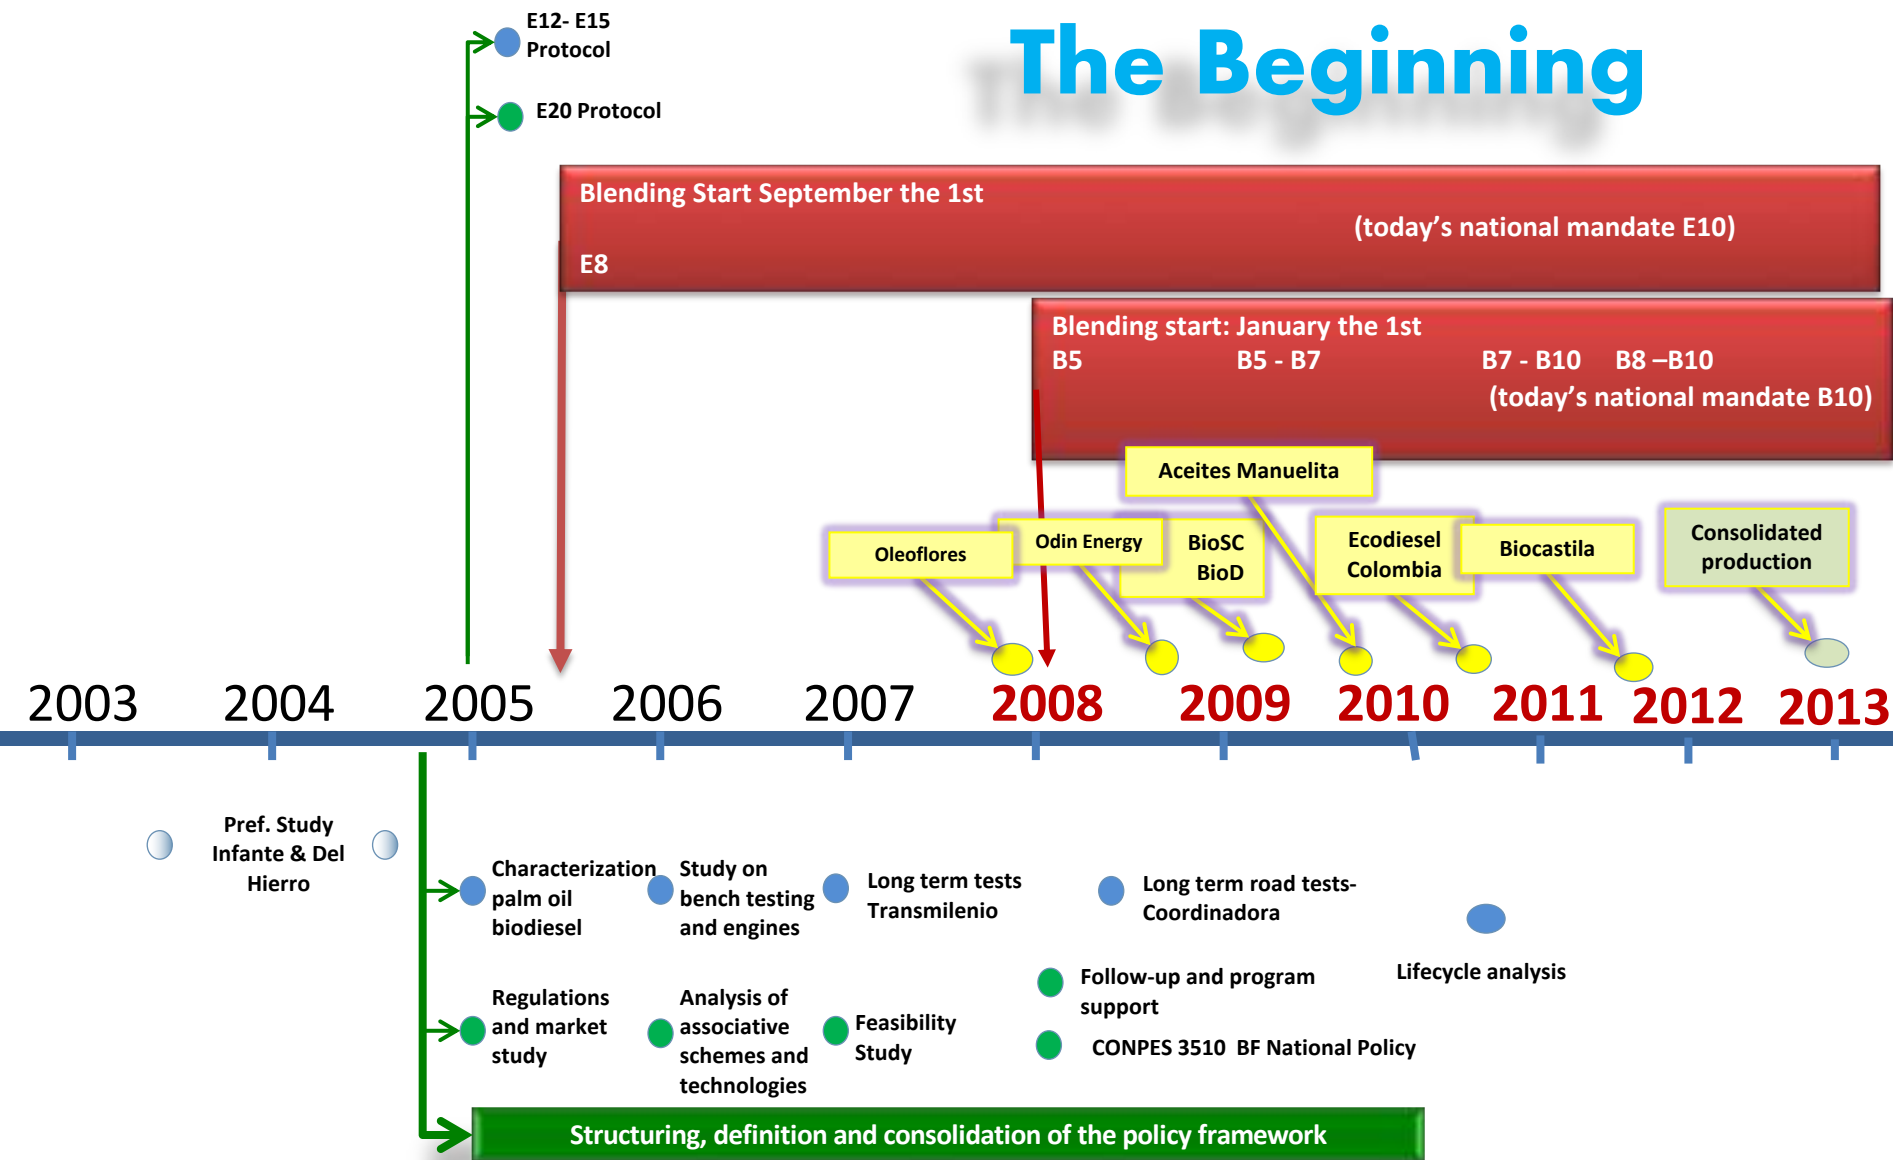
E12- E15 Protocol

E20 Protocol

The Beginning

Blending Start September the 1st

(today's national mandate E10)

E8

Blending start: January the 1st

B5

B5 - B7

B7 - B10

B8 –B10

(today's national mandate B10)

Aceites Manuelita

Oleoflores

Odin Energy

BioSC BioD

Ecodiesel Colombia

Biocastila

Consolidated production

2003 2004 2005 2006 2007 2008 2009 2010 2011 2012 2013

Pref. Study Infante & Del Hierro

Characterization palm oil biodiesel

Study on bench testing and engines

Long term tests Transmilenio

Long term road tests- Coordinadora

Lifecycle analysis

Regulations and market study

Analysis of associative schemes and technologies

Feasibility Study

Follow-up and program support

CONPES 3510 BF National Policy

Structuring, definition and consolidation of the policy framework